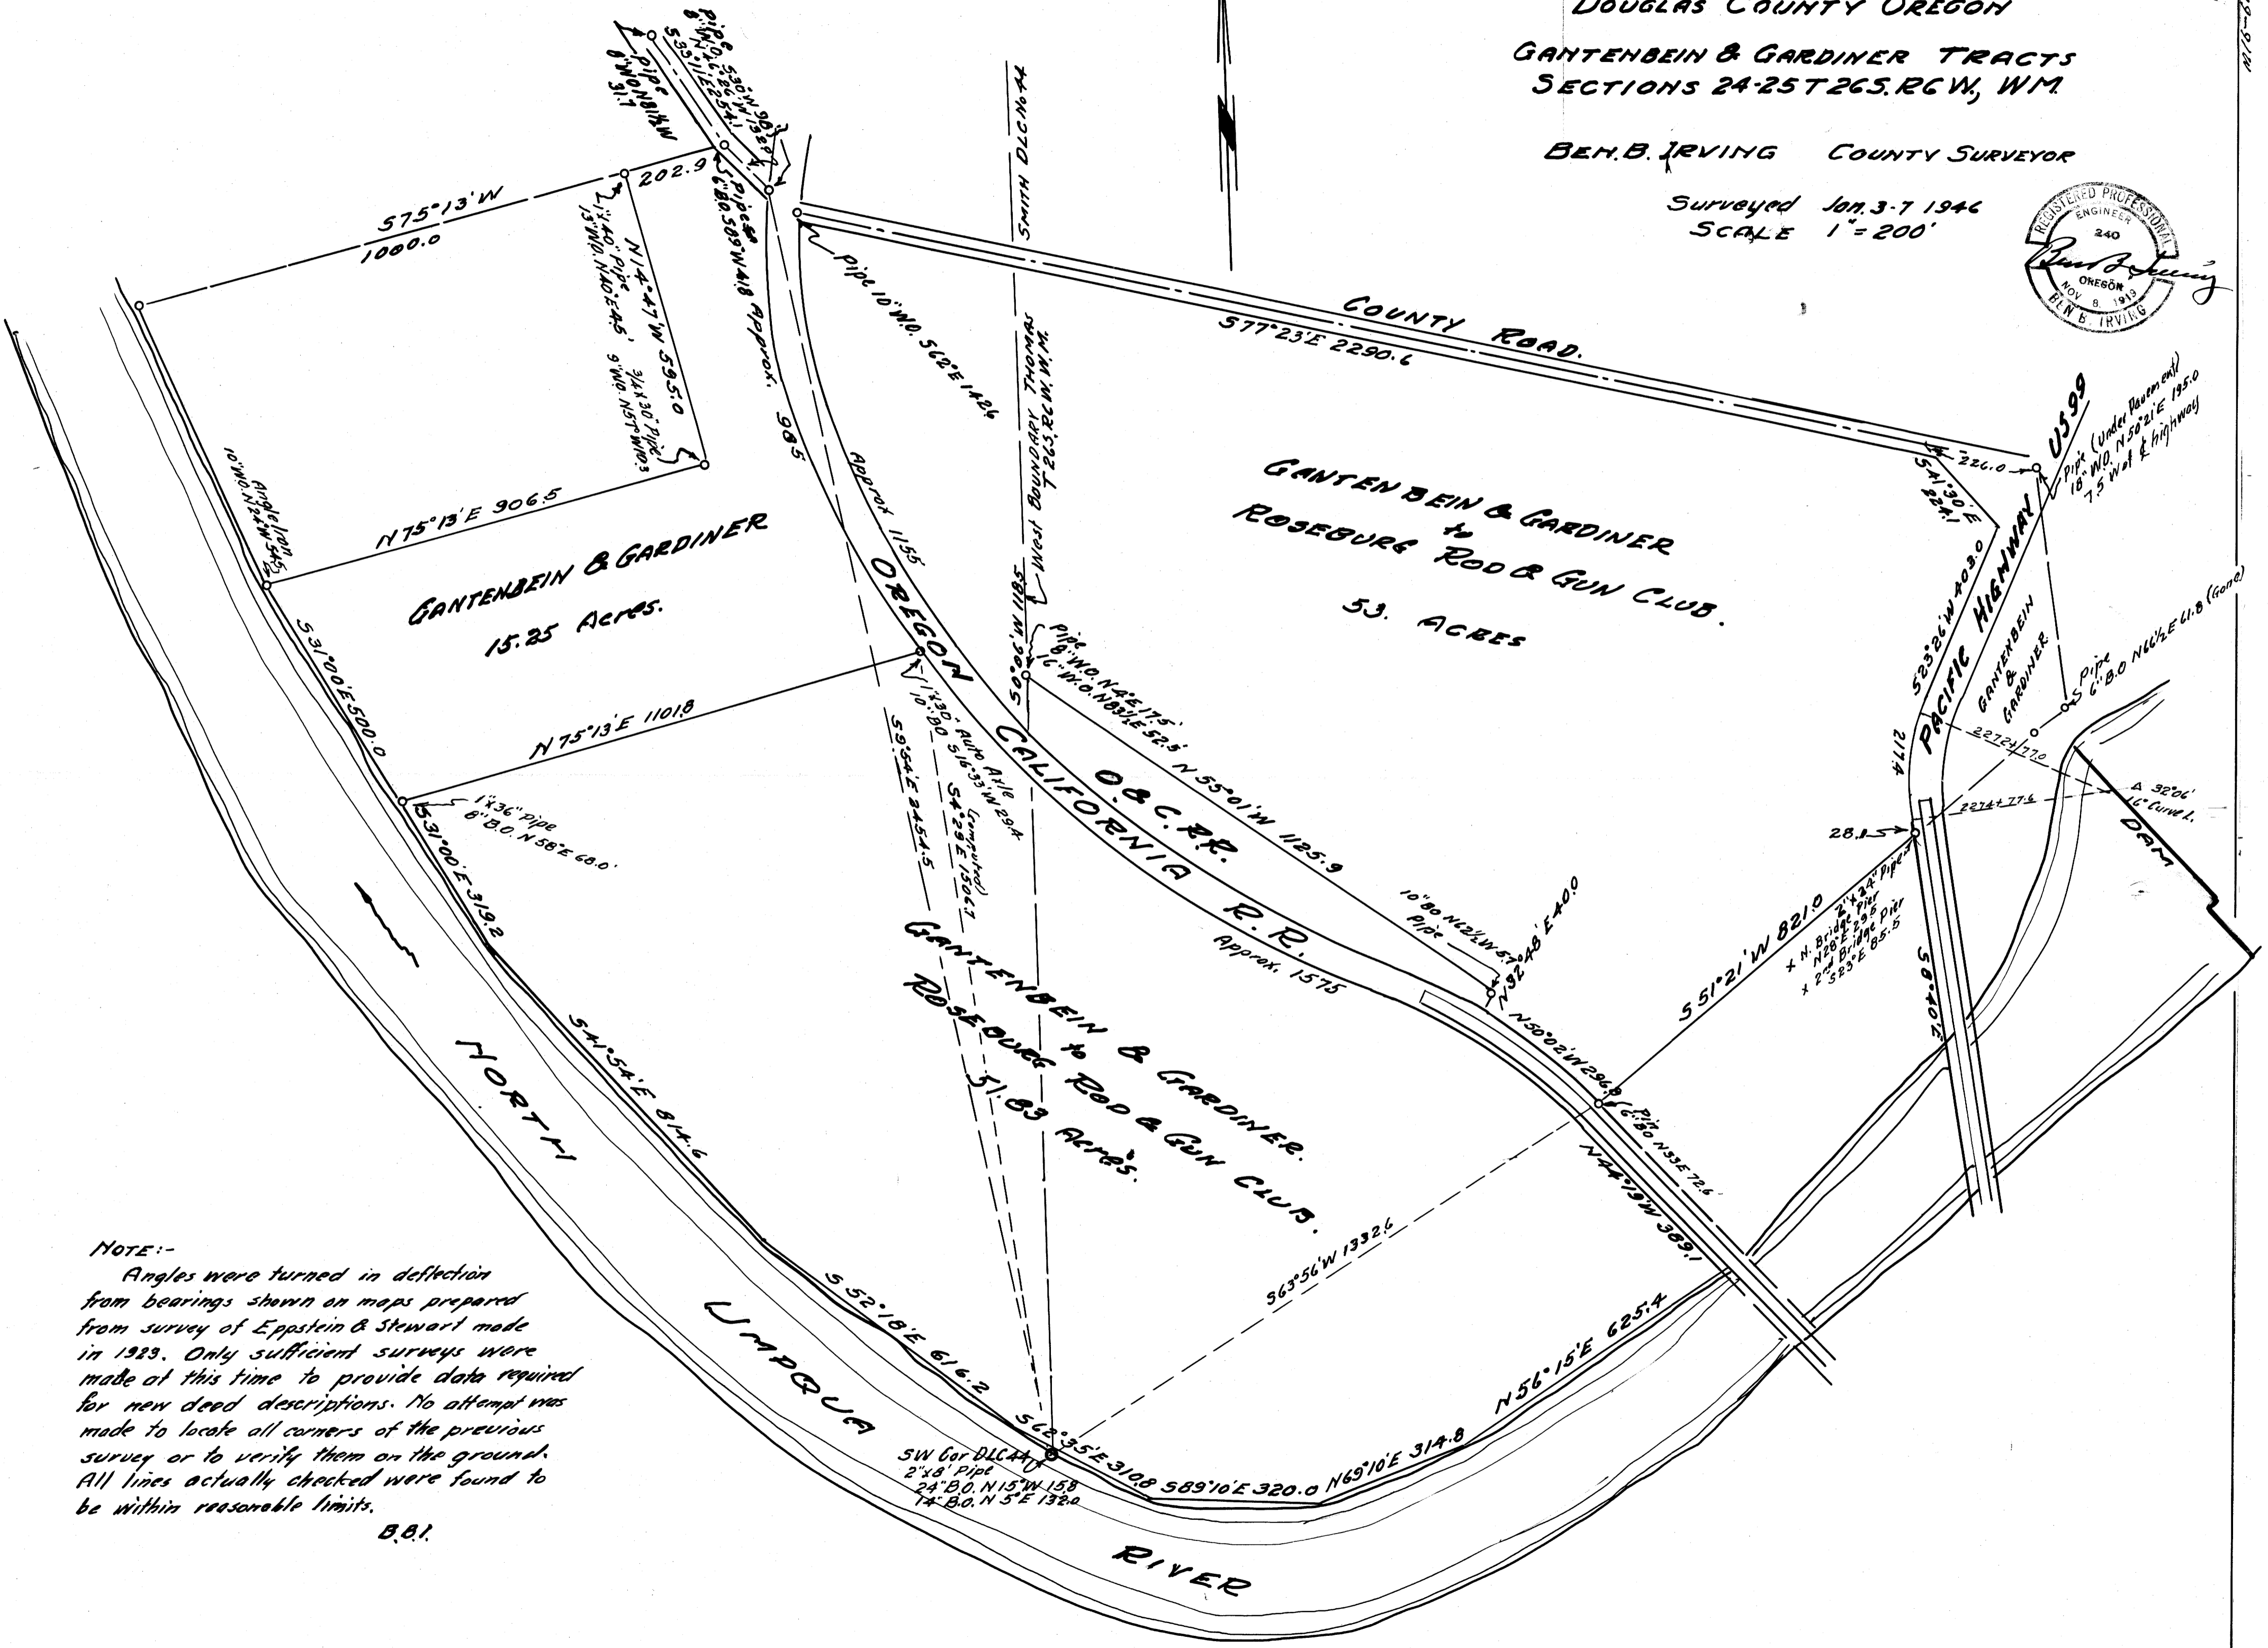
DOUGLAS COUNTY OREGON

GANTENBEIN & GARDINER TRACTS
SECTIONS 24-25 T 26 S. R 6 W, WM.

BEN. B. IRVING COUNTY SURVEYOR

Surveyed Jan. 3-7 1946
SCALE 1" = 200'

REGISTERED PROFESSIONAL ENGINEER 240 OREGON NOV 8 1919 BEN B. IRVING

S 75°13' W 1000.0

202.9

N 14°47' W 595.0

N 75°13' E 906.5

GANTENBEIN & GARDINER
15.25 Acres.

S 31°00' E 500.0

N 75°13' E 1101.8

1"x36" pipe 6" B.O. N 58° E 68.0'

S 31°00' E 319.2

S 41°54' E 814.6

NORTH

UMPQUA

RIVER

S 52°18' E 616.2

S 62°35' E 310.8

S 89°10' E 320.0

N 69°10' E 314.8

N 56°15' E 625.4

SW Cor DLC 44
2"x8" Pipe
24" B.O. N 15° W 158
14" B.O. N 5° E 132.0

S 63°56' W 1332.6

GANTENBEIN & GARDINER
to
ROSEBURG ROD & GUN CLUB
51.83 Acres.

OREGON CALIFORNIA R.R.
O. & C. R.R.

Approx. 1575

Approx 1155

985

S 9°54' E 2454.5

S 4°29' E 1506.1 (Computed)

Pipe 10" W.O. S 62° E 142.6

S 09° W 418 Approx.

Pipe 6" B.O. S 09° W 418

Pipe 8" W.O. N 28° W 31.1

SMITH DLC No 44

West Boundary Thomas T 26 S. R 6 W. W.M.

S 0°06' W 1185

Pipe 8" W.O. N 42° E 17.5' 16" W.O. N 83½° E 52.5

N 55°01' W 1125.9

10" B.O. N 12½ W 57 Pipe

N 32°48' E 40.0

N 50°02' W 296.8

Pipe 6" B.O. N 33° E 72.6

N 42°19' W 389.1

S 51°21' W 821.0

2"x24" Pipe
x N. Bridge Pier N 28° E 29.5
x 2nd Bridge Pier S 23° E 85.5

COUNTY ROAD.

S 77°23' E 2290.6

GANTENBEIN & GARDINER
to
ROSEBURG ROD & GUN CLUB.
53. ACRES

226.0

S 41°30' E 224.1

S 23°26' W 403.0

PACIFIC HIGHWAY

US 99

Pipe (under Pavement) 18" W.O. N 50°21' E 195.0 7.5 W of ℄ highway

GANTENBEIN & GARDINER

Pipe S 6" B.O. N 66½ E 61.8 (Gone)

2272+77.0

2274+77.6

Δ 32°06' 16° Curve L.

DAM

217.4

28.1

58.0

Angle Iron 10" W.O. N 24° W 54.5

1"x40" Pipe 13" W.O. N 40° E 4.5

3/4x30" Pipe 9" W.O. N 57° W 10.3

1"x30" Auto Axle 10" B.O. S 16°33' W 29.4

NOTE:-
Angles were turned in deflection from bearings shown on maps prepared from survey of Eppstein & Stewart made in 1923. Only sufficient surveys were made at this time to provide data required for new deed descriptions. No attempt was made to locate all corners of the previous survey or to verify them on the ground. All lines actually checked were found to be within reasonable limits.
B.B.I.